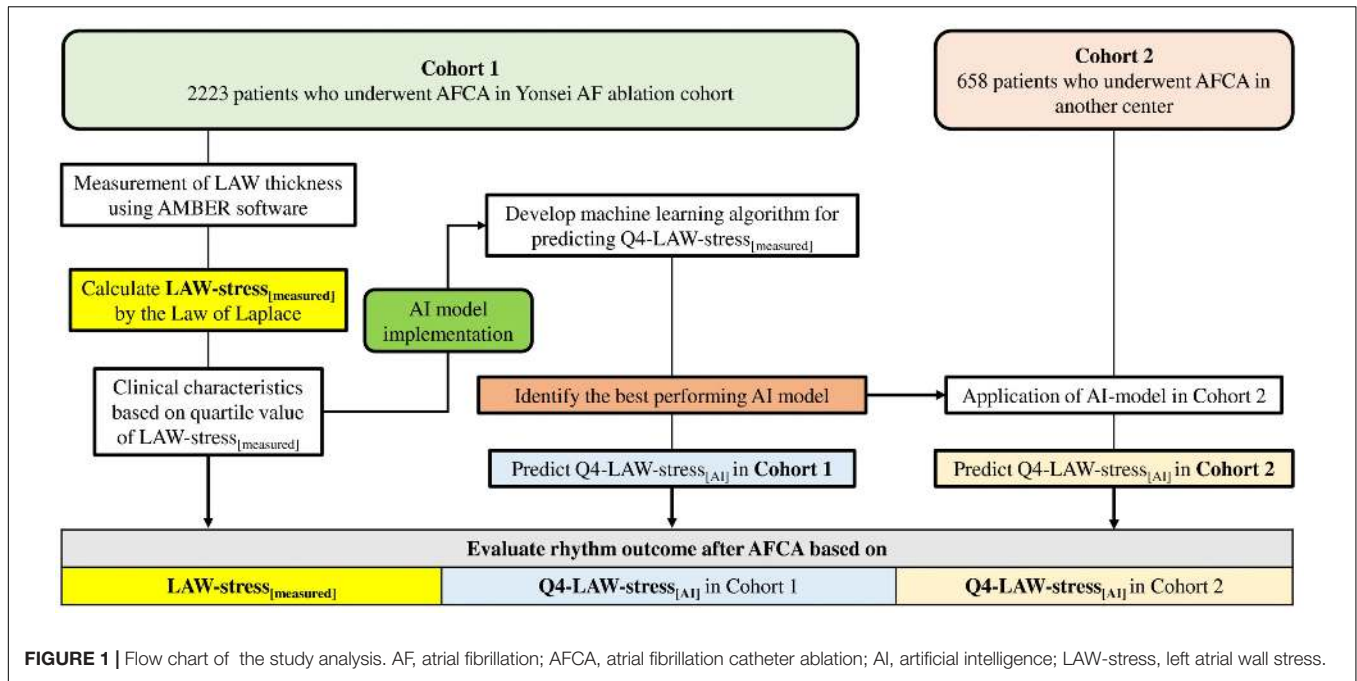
**Cohort 1**
2223 patients who underwent AFCA in Yonsei AF ablation cohort

**Cohort 2**
658 patients who underwent AFCA in another center

Measurement of LAW thickness using AMBER software

Develop machine learning algorithm for predicting Q4-LAW-stress$_{[measured]}$

Calculate **LAW-stress$_{[measured]}$** by the Law of Laplace

AI model implementation

Clinical characteristics based on quartile value of LAW-stress$_{[measured]}$

Identify the best performing AI model

Application of AI-model in Cohort 2

Predict Q4-LAW-stress$_{[AI]}$ in **Cohort 1**

Predict Q4-LAW-stress$_{[AI]}$ in **Cohort 2**

**Evaluate rhythm outcome after AFCA based on**

| **LAW-stress$_{[measured]}$** | **Q4-LAW-stress$_{[AI]}$** in Cohort 1 | **Q4-LAW-stress$_{[AI]}$** in Cohort 2 |
|---|---|---|

**FIGURE 1 |** Flow chart of the study analysis. AF, atrial fibrillation; AFCA, atrial fibrillation catheter ablation; AI, artificial intelligence; LAW-stress, left atrial wall stress.